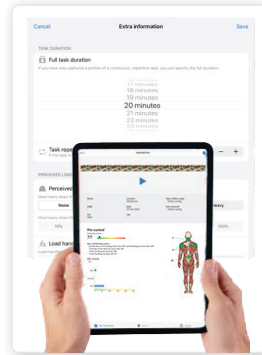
Cancel

Extra information

Save

TASK DURATION

Full task duration

17 minutes
18 minutes
19 minutes
20 minutes
21 minutes
22 minutes
23 minutes

Task repe

PERCEIVED LOAD

Perceived

None

Heavy

10%

100%

Load hand

Pre-control

77